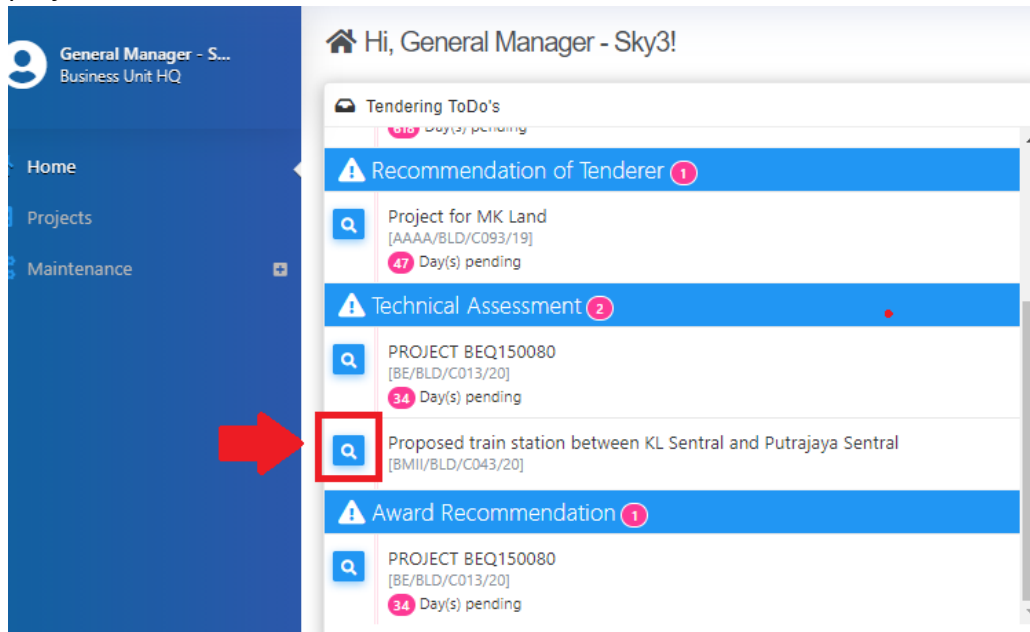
General Manager - S...
Business Unit HQ

Home
Projects
Maintenance

Hi, General Manager - Sky3!

Tendering ToDo's

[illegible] Day(s) pending

Recommendation of Tenderer 1

Project for MK Land
[AAAA/BLD/C093/19]
47 Day(s) pending

Technical Assessment 2

PROJECT BEQ150080
[BE/BLD/C013/20]
34 Day(s) pending

Proposed train station between KL Sentral and Putrajaya Sentral
[BMII/BLD/C043/20]

Award Recommendation 1

PROJECT BEQ150080
[BE/BLD/C013/20]
34 Day(s) pending